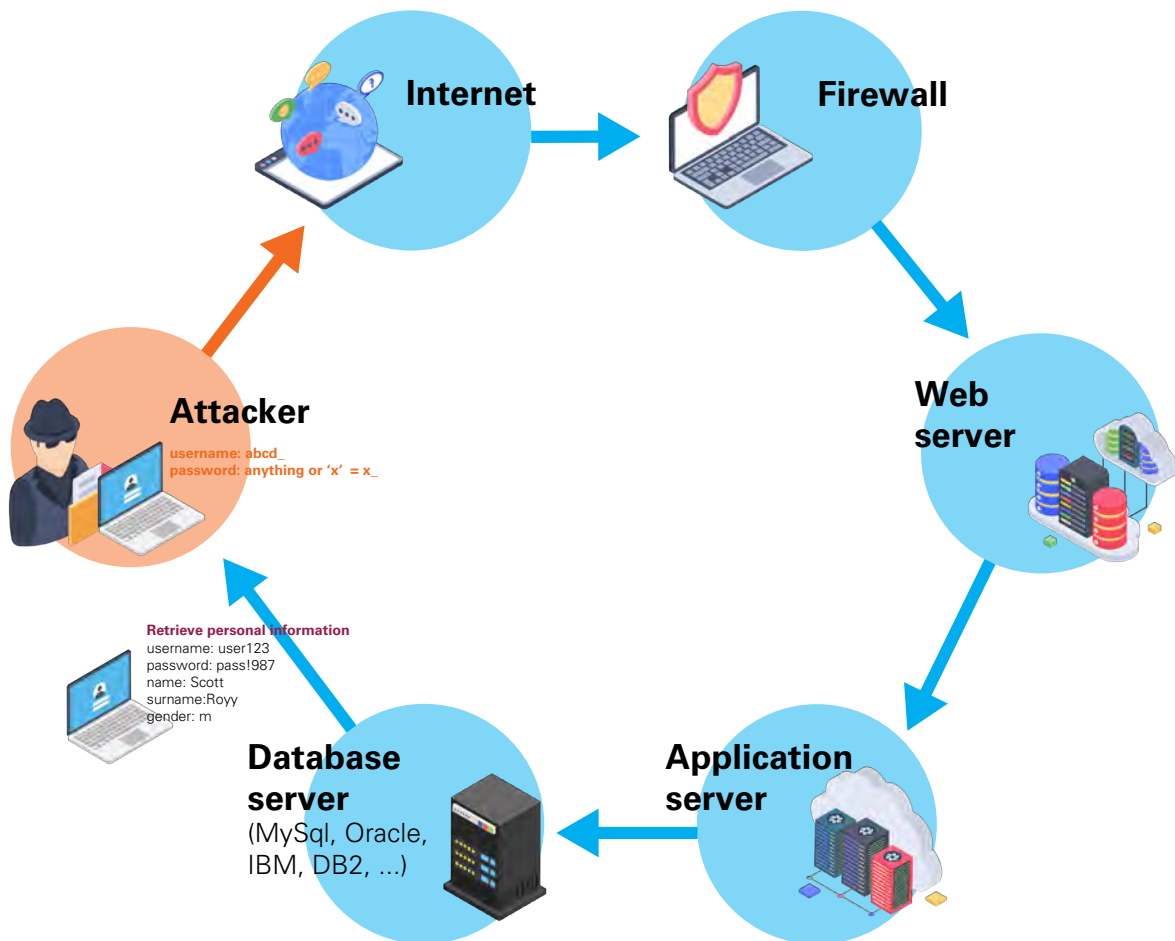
Internet

Firewall

Web server

Application server

Database server
(MySql, Oracle, IBM, DB2, ...)

Attacker
username: abcd_
password: anything or 'x' = x_

Retrieve personal information
username: user123
password: pass!987
name: Scott
surname:Royy
gender: m